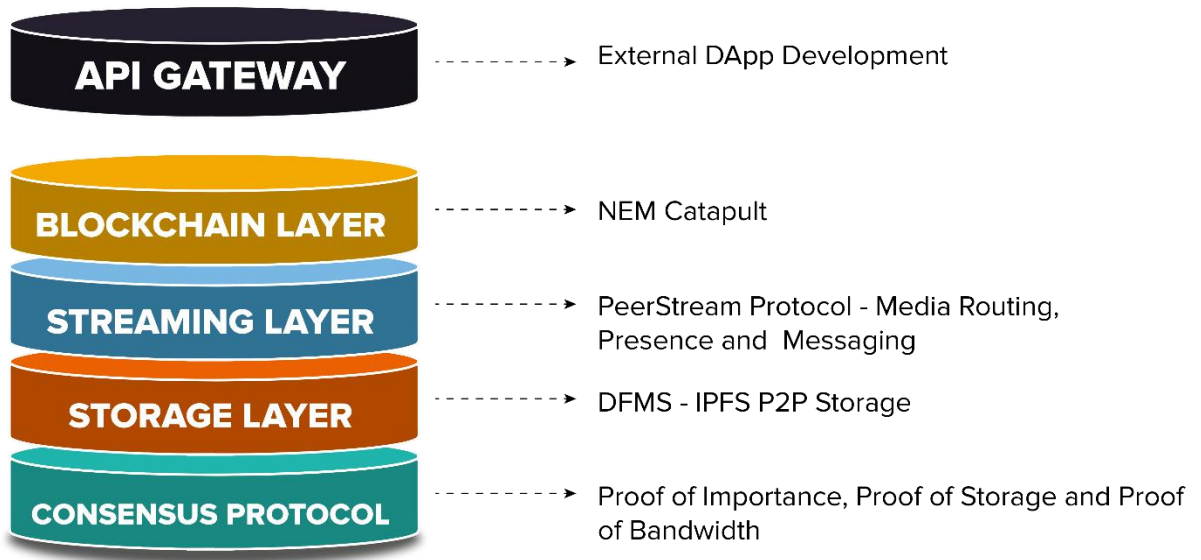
API GATEWAY

External DApp Development

BLOCKCHAIN LAYER

NEM Catapult

STREAMING LAYER

PeerStream Protocol - Media Routing, Presence and Messaging

STORAGE LAYER

DFMS - IPFS P2P Storage

CONSENSUS PROTOCOL

Proof of Importance, Proof of Storage and Proof of Bandwidth